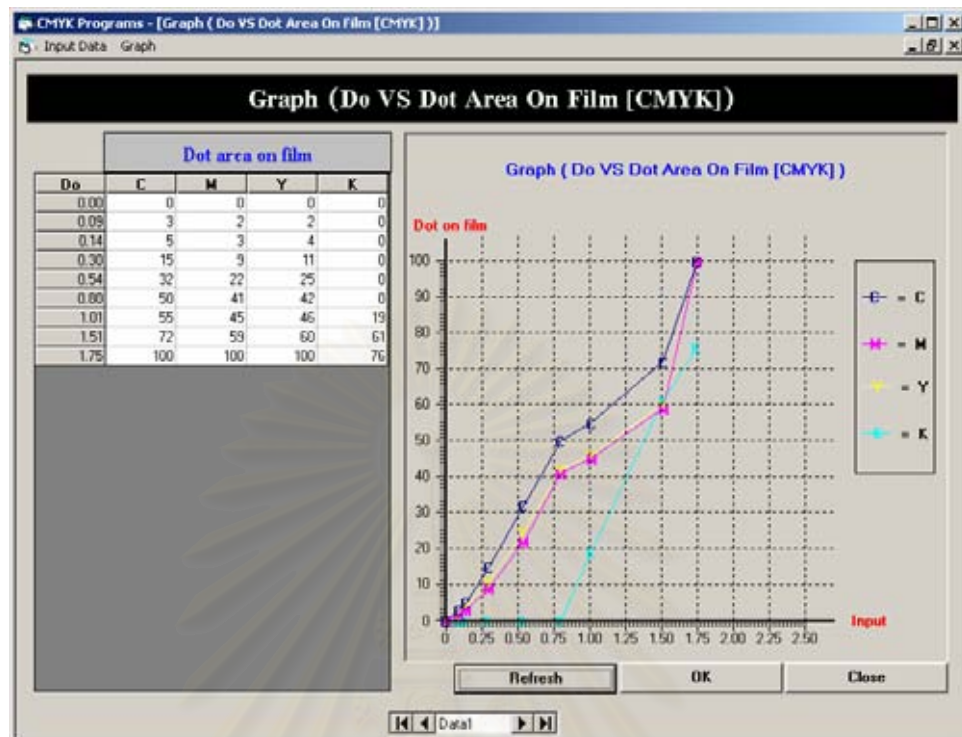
CMYK Programs - [Graph ( Do VS Dot Area On Film [CMYK] )]

Input Data Graph

Graph (Do VS Dot Area On Film [CMYK])

Dot area on film

| Do | C | M | Y | K |
|---|---|---|---|---|
| 0.00 | 0 | 0 | 0 | 0 |
| 0.09 | 3 | 2 | 2 | 0 |
| 0.14 | 5 | 3 | 4 | 0 |
| 0.30 | 15 | 9 | 11 | 0 |
| 0.54 | 32 | 22 | 25 | 0 |
| 0.80 | 50 | 41 | 42 | 0 |
| 1.01 | 55 | 45 | 46 | 19 |
| 1.51 | 72 | 59 | 60 | 61 |
| 1.75 | 100 | 100 | 100 | 76 |

Graph ( Do VS Dot Area On Film [CMYK] )

Dot on film

100
90
80
70
60
50
40
30
20
10
0

0 0.25 0.50 0.75 1.00 1.25 1.50 1.75 2.00 2.25 2.50

Input

= C
= M
= Y
= K

Refresh OK Close

Data1